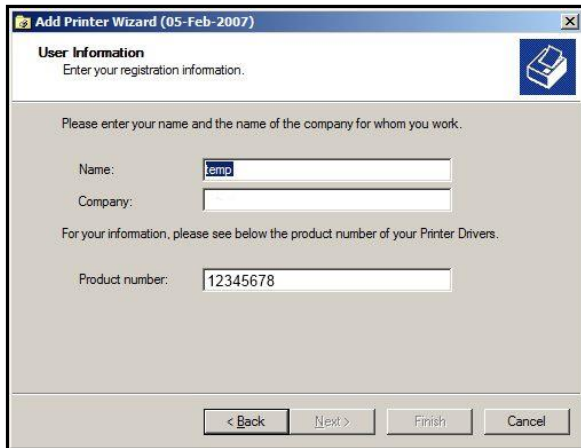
Add Printer Wizard (05-Feb-2007)

User Information
Enter your registration information.

Please enter your name and the name of the company for whom you work.

Name: temp

Company:

For your information, please see below the product number of your Printer Drivers.

Product number: 12345678

< Back Next > Finish Cancel